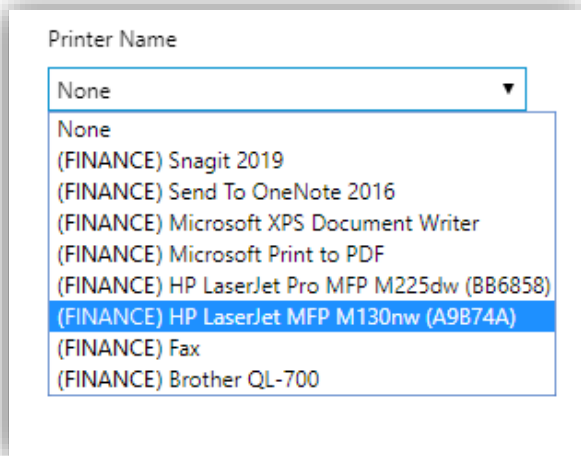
Printer Name

None

None
(FINANCE) Snagit 2019
(FINANCE) Send To OneNote 2016
(FINANCE) Microsoft XPS Document Writer
(FINANCE) Microsoft Print to PDF
(FINANCE) HP LaserJet Pro MFP M225dw (BB6858)
(FINANCE) HP LaserJet MFP M130nw (A9B74A)
(FINANCE) Fax
(FINANCE) Brother QL-700